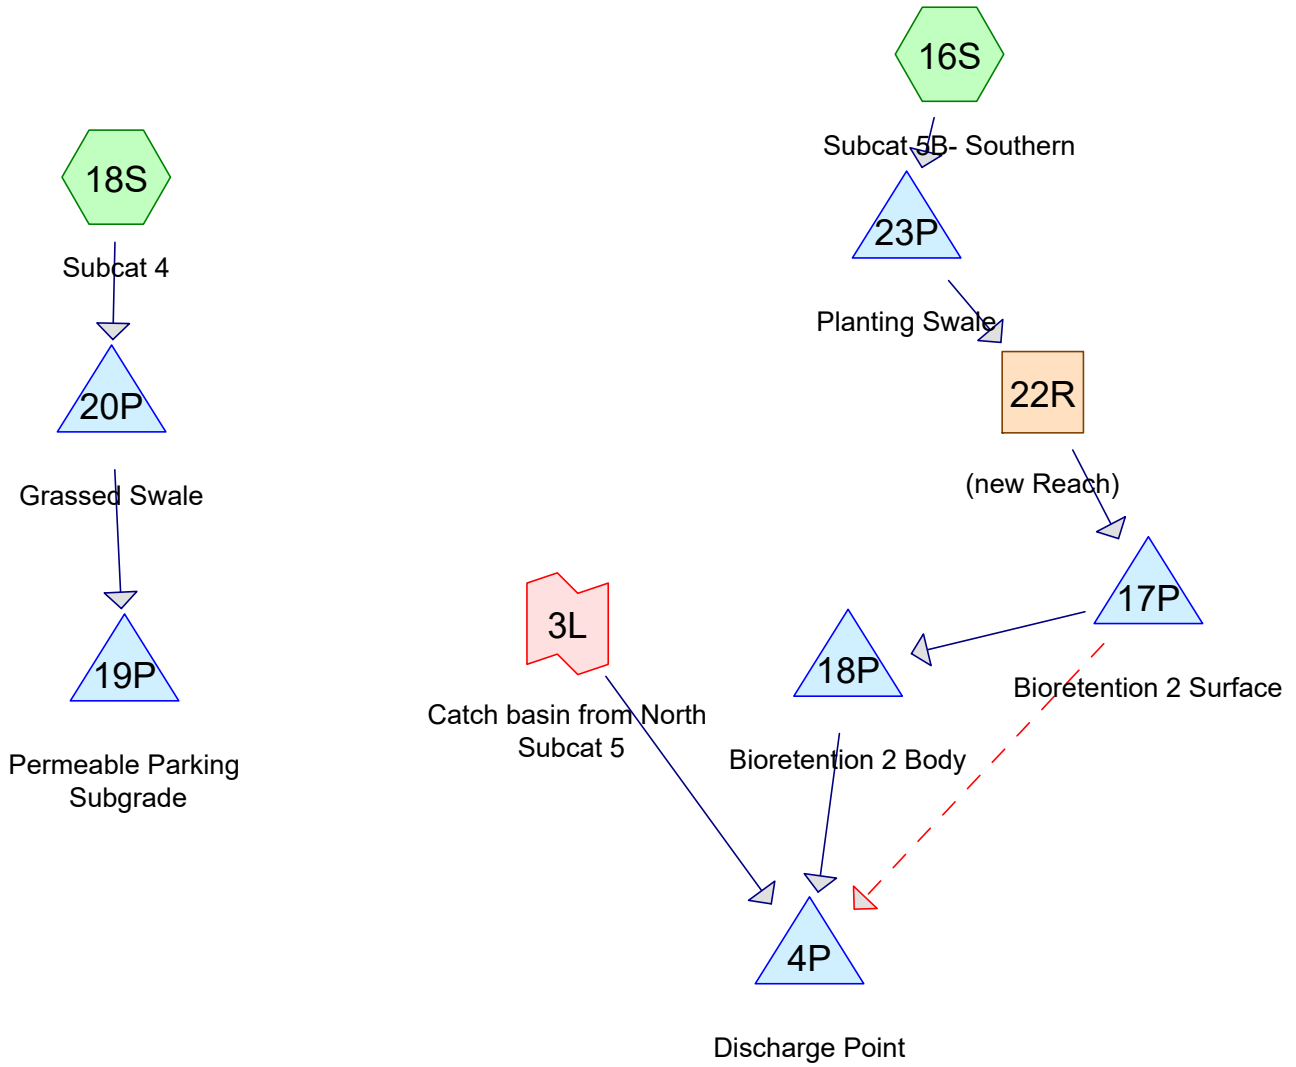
16S

Subcat 5B- Southern

18S

Subcat 4

23P

Planting Swale

20P

22R

Grassed Swale

(new Reach)

3L

17P

18P

19P

Bioretention 2 Surface

Catch basin from North Subcat 5

Permeable Parking Subgrade

Bioretention 2 Body

4P

Discharge Point